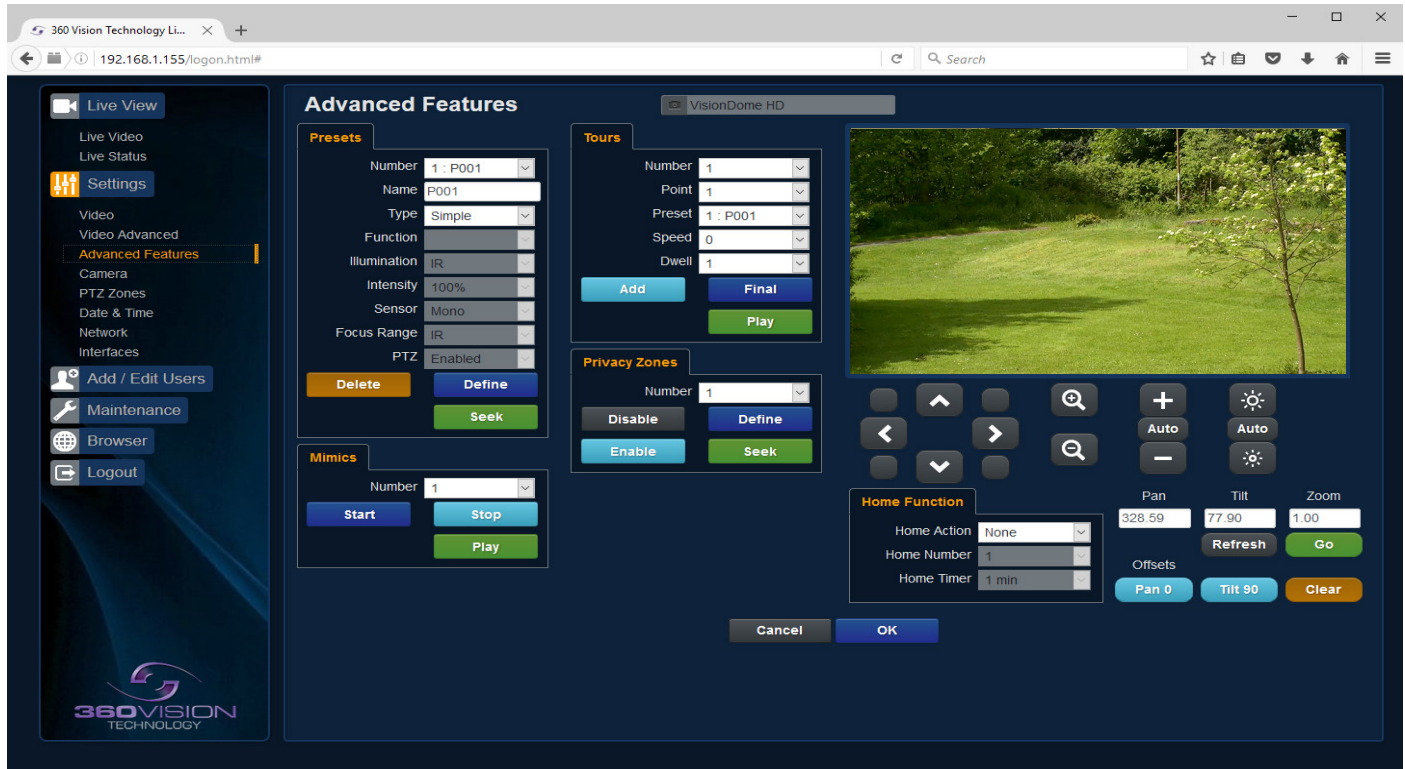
360 Vision Technology Li... ×  +

192.168.1.155/logon.html#

Search

Live View
Live Video
Live Status
Settings
Video
Video Advanced
Advanced Features
Camera
PTZ Zones
Date & Time
Network
Interfaces
Add / Edit Users
Maintenance
Browser
Logout

360VISION TECHNOLOGY

Advanced Features

VisionDome HD

Presets
Number 1 : P001
Name P001
Type Simple
Function
Illumination IR
Intensity 100%
Sensor Mono
Focus Range IR
PTZ Enabled
Delete
Define
Seek

Mimics
Number 1
Start
Stop
Play

Tours
Number 1
Point 1
Preset 1 : P001
Speed 0
Dwell 1
Add
Final
Play

Privacy Zones
Number 1
Disable
Define
Enable
Seek

Auto
Auto

Home Function
Home Action None
Home Number 1
Home Timer 1 min

Pan
Tilt
Zoom
328.59
77.90
1.00
Refresh
Go
Offsets
Pan 0
Tilt 90
Clear

Cancel
OK